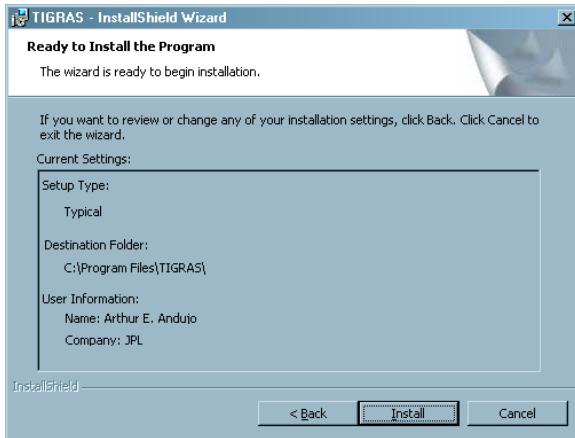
TIGRAS - InstallShield Wizard

Ready to Install the Program

The wizard is ready to begin installation.

If you want to review or change any of your installation settings, click Back. Click Cancel to exit the wizard.

Current Settings:

Setup Type:

Typical

Destination Folder:

C:\Program Files\TIGRAS\

User Information:

Name: Arthur E. Andujo

Company: JPL

InstallShield

< Back

Install

Cancel